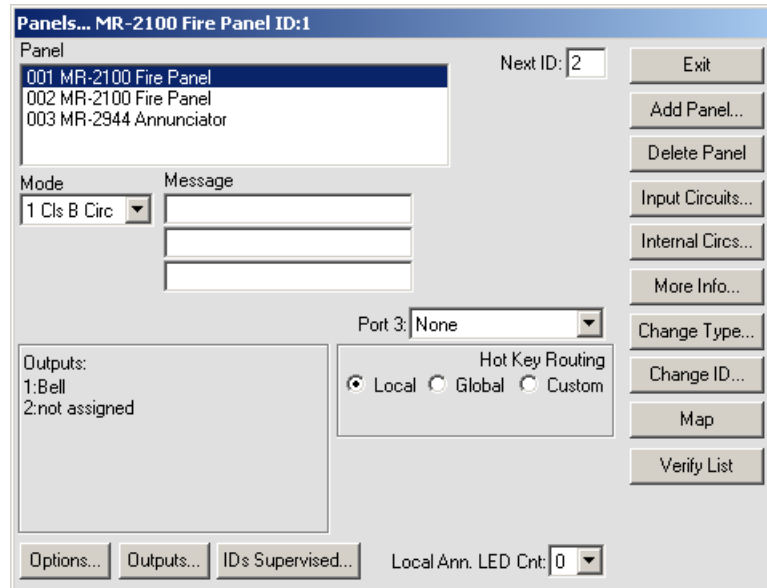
Panels... MR-2100 Fire Panel ID:1

Panel

001 MR-2100 Fire Panel
002 MR-2100 Fire Panel
003 MR-2944 Annunciator

Next ID: 2

Exit

Add Panel...

Delete Panel

Mode

1 Cls B Circ

Message

Input Circuits...

Internal Circs...

More Info...

Port 3: None

Change Type...

Outputs:
1:Bell
2:not assigned

Hot Key Routing
Local Global Custom

Change ID...

Map

Verify List

Options...

Outputs...

IDs Supervised...

Local Ann. LED Cnt: 0